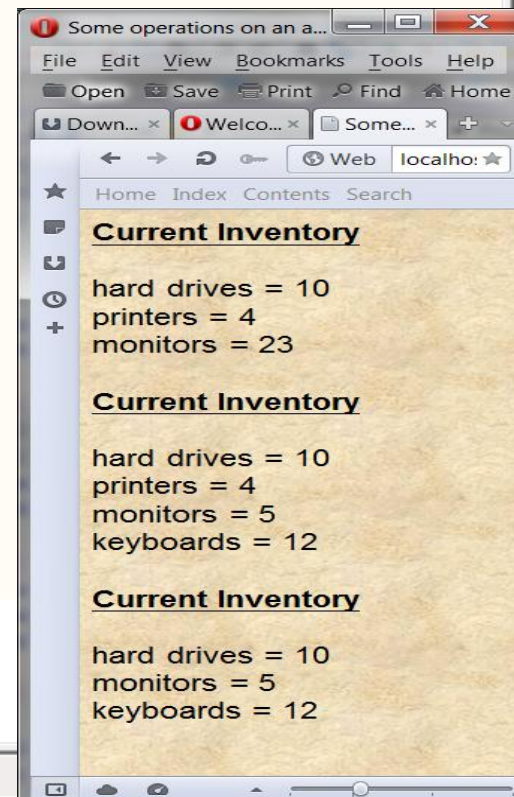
Some operations on an a...

File Edit View Bookmarks Tools Help

Open Save Print Find Home

Down... × Welco... × Some... ×

Web localho:

Home Index Contents Search

Current Inventory

hard drives = 10
printers = 4
monitors = 23

Current Inventory

hard drives = 10
printers = 4
monitors = 5
keyboards = 12

Current Inventory

hard drives = 10
monitors = 5
keyboards = 12